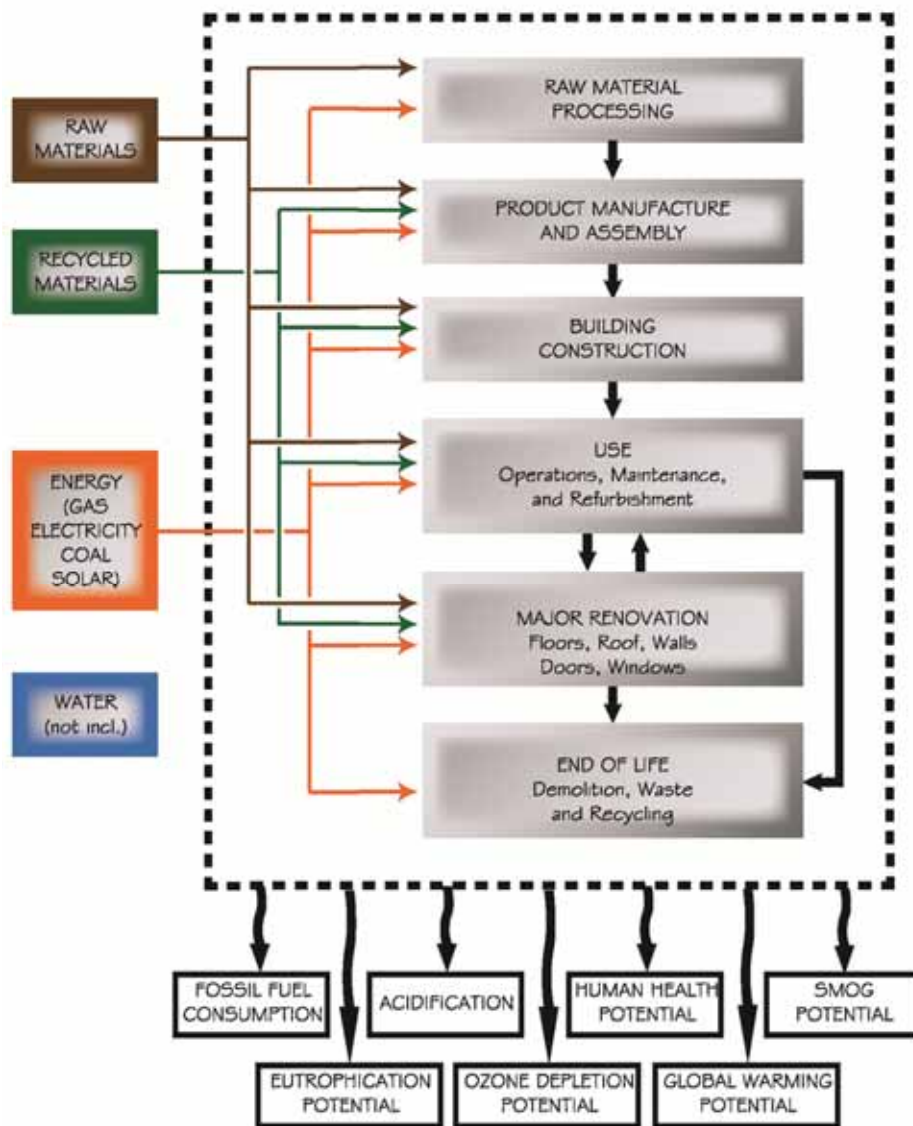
RAW MATERIALS

RECYCLED MATERIALS

ENERGY (GAS ELECTRICITY COAL SOLAR)

WATER (not incl.)

RAW MATERIAL PROCESSING

PRODUCT MANUFACTURE AND ASSEMBLY

BUILDING CONSTRUCTION

USE
Operations, Maintenance, and Refurbishment

MAJOR RENOVATION
Floors, Roof, Walls Doors, Windows

END OF LIFE
Demolition, Waste and Recycling

FOSSIL FUEL CONSUMPTION

ACIDIFICATION

HUMAN HEALTH POTENTIAL

SMOG POTENTIAL

EUTROPHICATION POTENTIAL

OZONE DEPLETION POTENTIAL

GLOBAL WARMING POTENTIAL